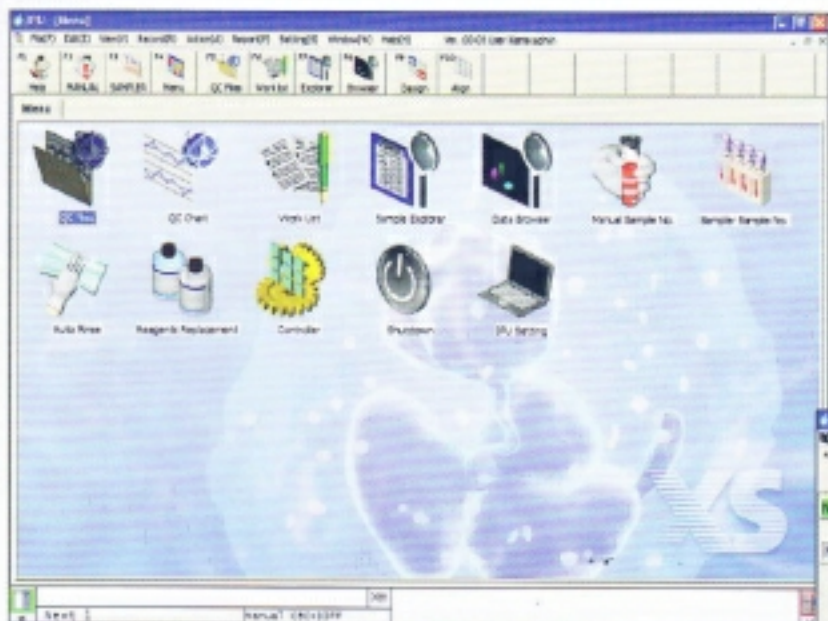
IPU - [Menu]

File(F) Edit(E) View(V) Record(R) Action(A) Report(P) Setting(S) Window(W) Help(H) Ver. 00-00 User Name:admin

Help MANUAL SAMPLER Menu QC Files Work list Explorer Browser Design Align

Menu

QC Files
QC Chart
Work List
Sample Explorer
Data Browser
Manual Sample No.
Sampler Sample No.
Auto Rinse
Reagents Replacement
Controller
Shutdown
IPU Setting

XS

Next 1
Manual CBC+DIFF